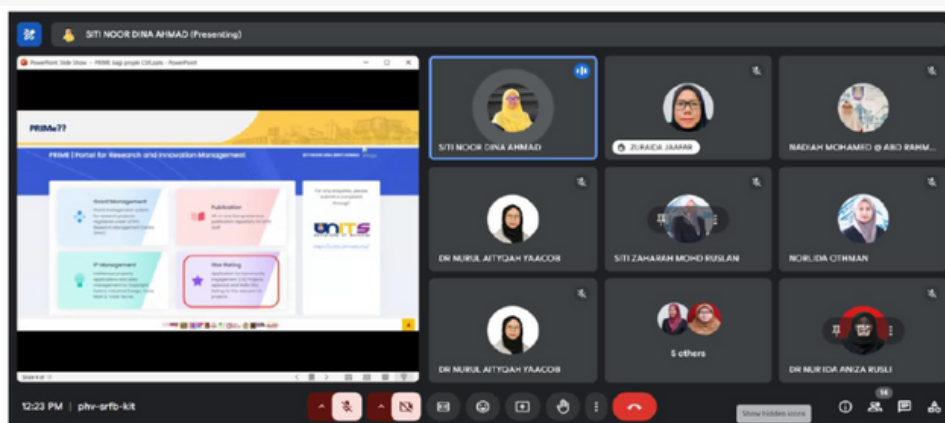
SITI NOOR DINA AHMAD (Presenting)

PowerPoint Slide Show - PRIME bagi projek CSR.pptx - PowerPoint

PRIMe??

PRIME | Portal for Research and Innovation Management

Grant Management

Publication

IP Management

Star Rating

For any enquiries, please submit a complaint through

UNITS

SITI NOOR DINA AHMAD

ZURAIDA JAAFAR

NADIAH MOHAMED @ ABD RAHM...

DR NURUL AITYQAH YAACOB

SITI ZAHARAH MOHD RUSLAN

NORLIDA OTHMAN

DR NURUL AITYQAH YAACOB

5 others

DR NURIDA ANIZA RUSLI

12:23 PM | phv-srfb-kit

Show hidden icons

14